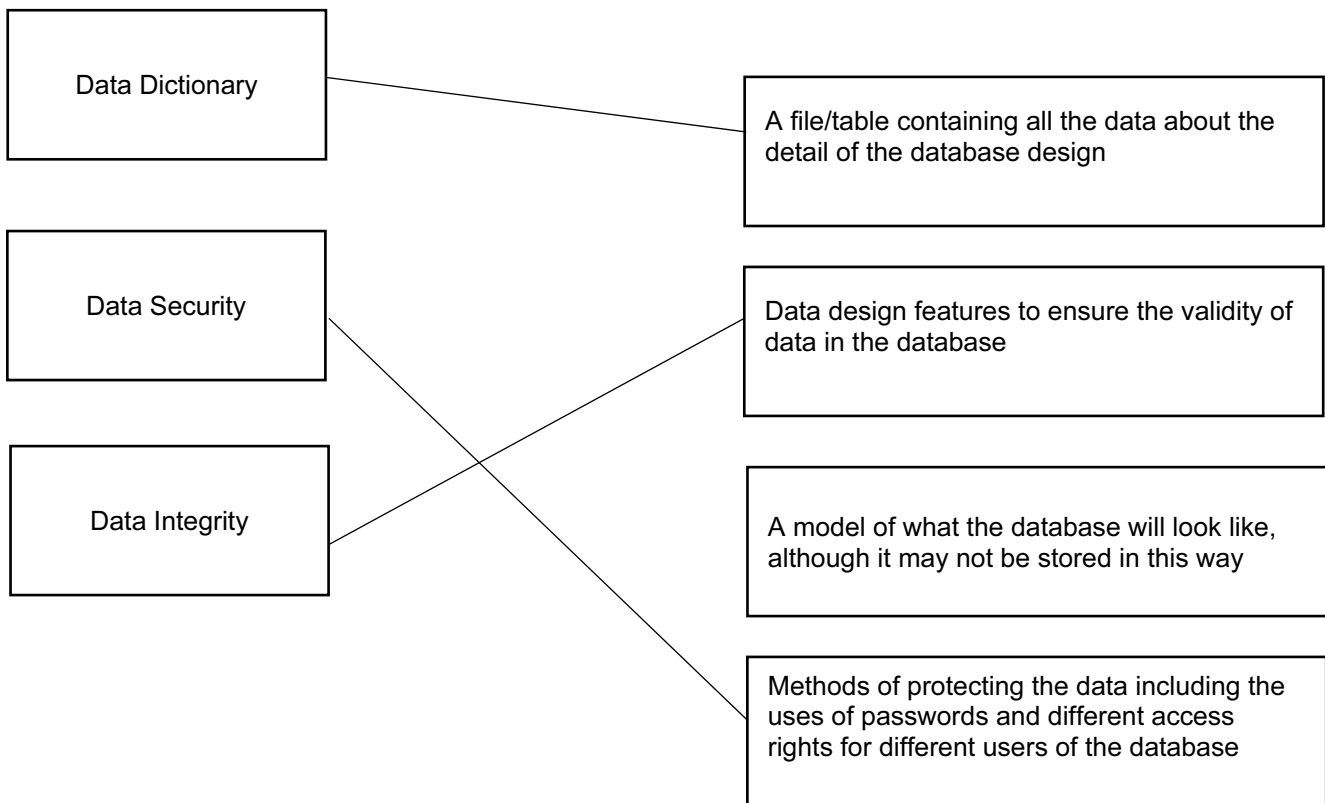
Data Dictionary

Data Security

Data Integrity

A file/table containing all the data about the detail of the database design

Data design features to ensure the validity of data in the database

A model of what the database will look like, although it may not be stored in this way

Methods of protecting the data including the uses of passwords and different access rights for different users of the database